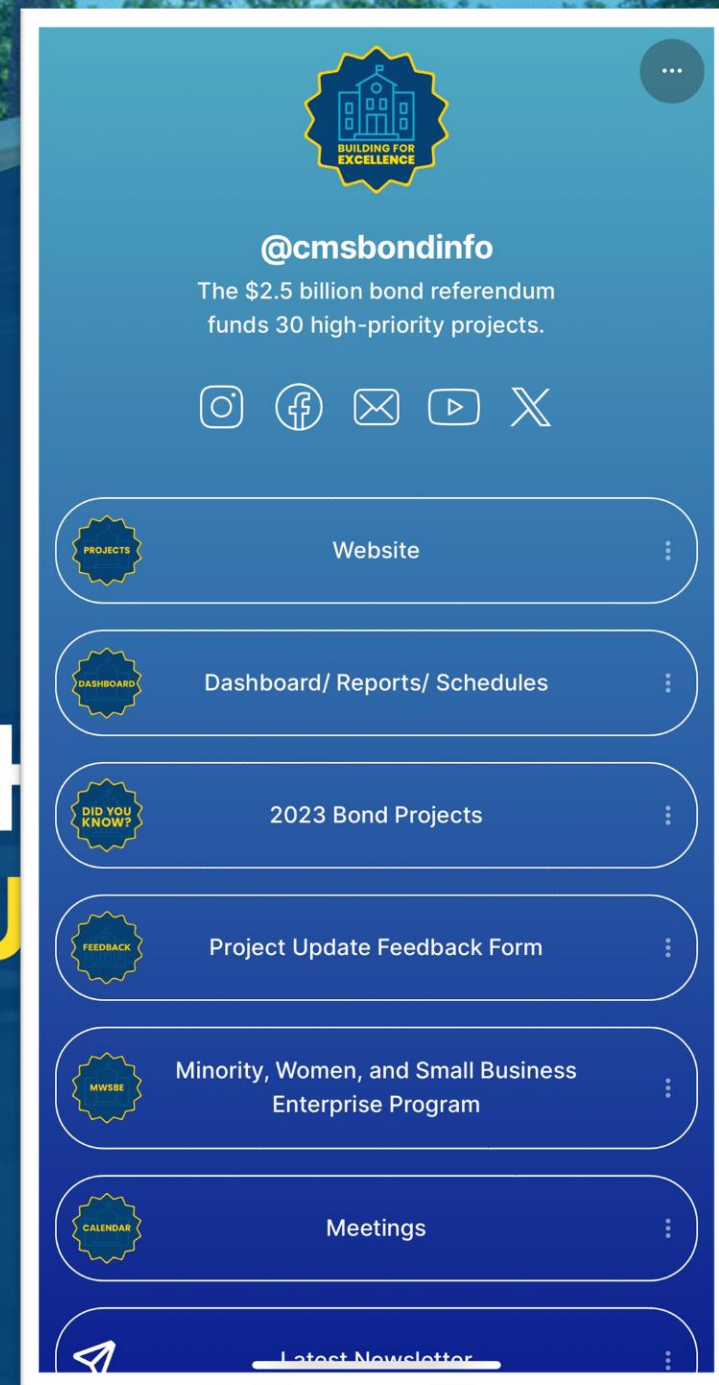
BUILDING FOR EXCELLENCE

@cmsbondinfo

The $2.5 billion bond referendum funds 30 high-priority projects.

PROJECTS
Website

DASHBOARD
Dashboard/ Reports/ Schedules

DID YOU KNOW?
2023 Bond Projects

FEEDBACK
Project Update Feedback Form

MWSBE
Minority, Women, and Small Business Enterprise Program

CALENDAR
Meetings

Latest Newsletter